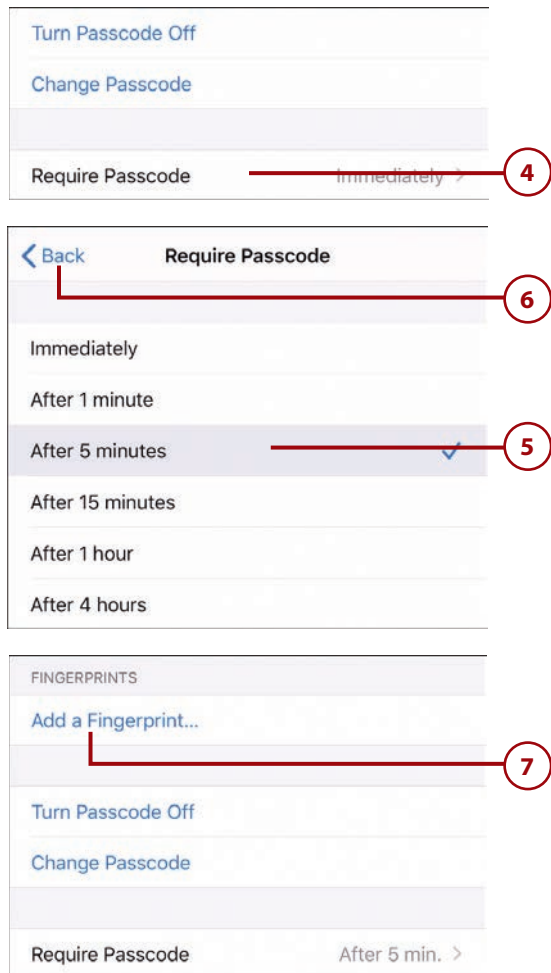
Turn Passcode Off

Change Passcode

Require Passcode Immediately >

4

< Back Require Passcode

6

Immediately

After 1 minute

After 5 minutes ✓

5

After 15 minutes

After 1 hour

After 4 hours

FINGERPRINTS

Add a Fingerprint...

7

Turn Passcode Off

Change Passcode

Require Passcode After 5 min. >